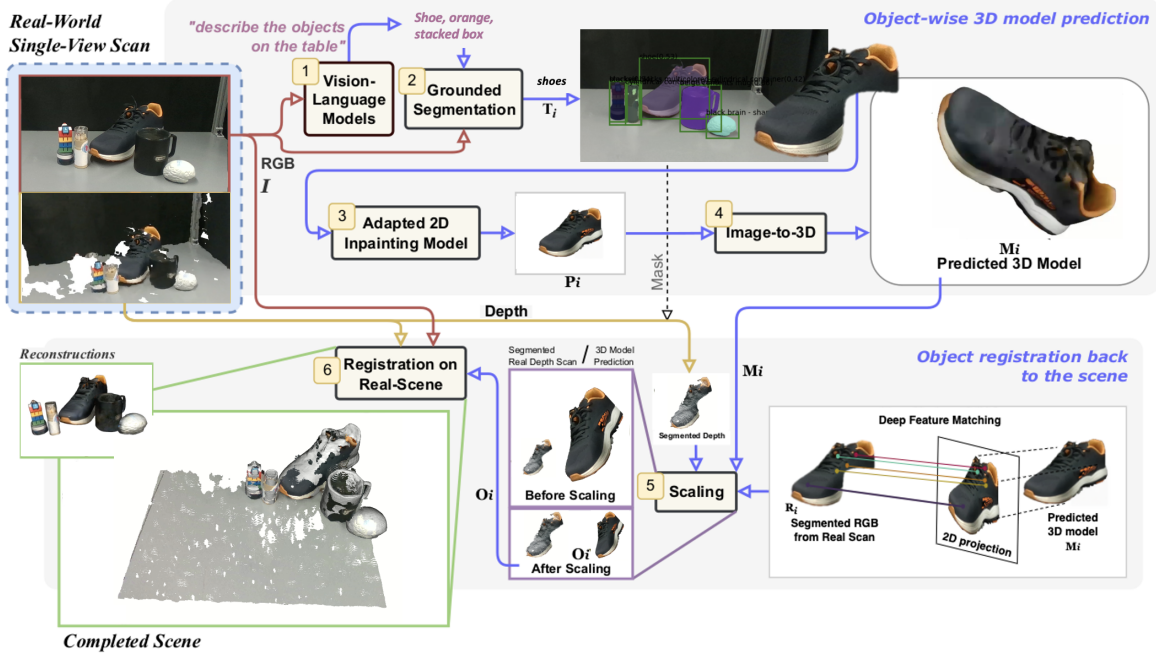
Real-World Single-View Scan

"describe the objects on the table"

Shoe, orange, stacked box

Object-wise 3D model prediction

1 Vision-Language Models

2 Grounded Segmentation

shoes

$\mathbf{T}_i$

RGB

$I$

3 Adapted 2D Inpainting Model

$\mathbf{P}i$

4 Image-to-3D

$\mathbf{M}i$
Predicted 3D Model

Mask

Depth

Reconstructions

6 Registration on Real-Scene

Segmented Real Depth Scan / 3D Model Prediction

Segmented Depth

$\mathbf{M}i$

Object registration back to the scene

Deep Feature Matching

Before Scaling

$\mathbf{O}i$

5 Scaling

$\mathbf{R}_i$
Segmented RGB from Real Scan

2D projection

Predicted 3D model
$\mathbf{M}i$

$\mathbf{O}i$
After Scaling

Completed Scene